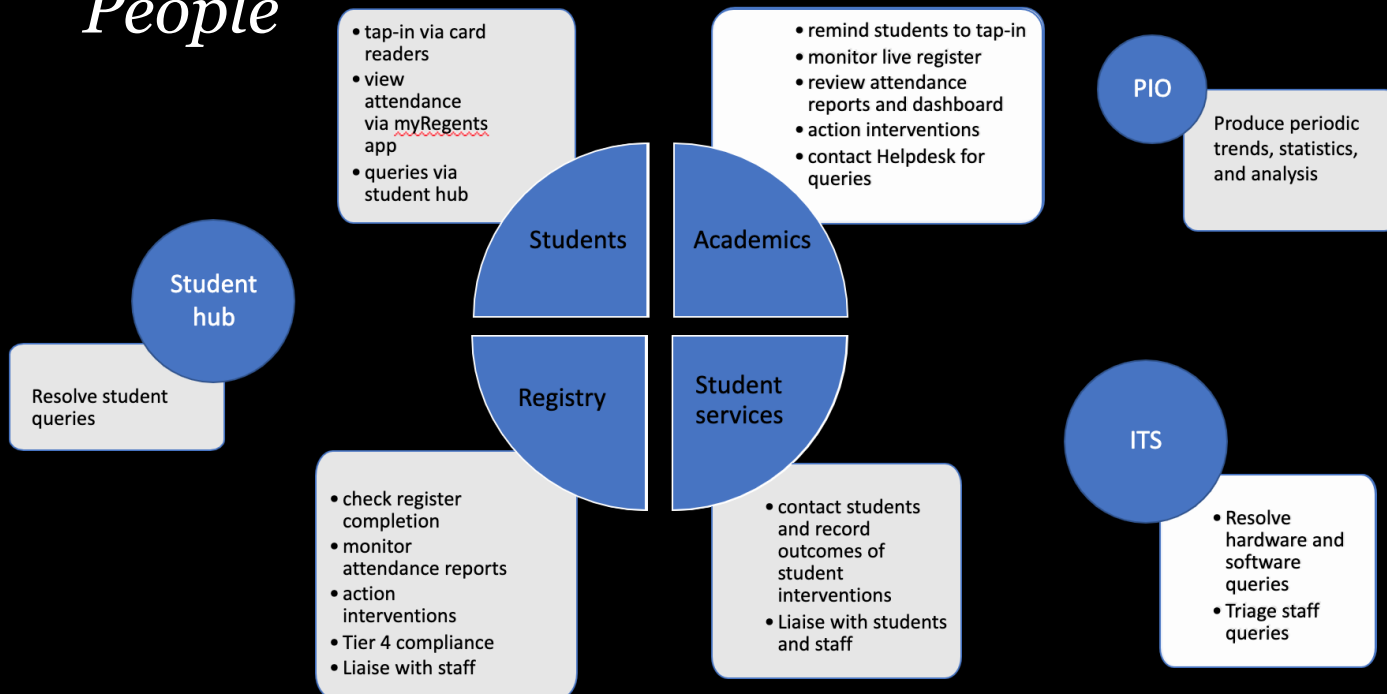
People

- tap-in via card readers
- view attendance via myRegents app
- queries via student hub

- remind students to tap-in
- monitor live register
- review attendance reports and dashboard
- action interventions
- contact Helpdesk for queries

PIO

Produce periodic trends, statistics, and analysis

Students

Academics

Student hub

Resolve student queries

Registry

Student services

ITS

- check register completion
- monitor attendance reports
- action interventions
- Tier 4 compliance
- Liaise with staff

- contact students and record outcomes of student interventions
- Liaise with students and staff

- Resolve hardware and software queries
- Triage staff queries